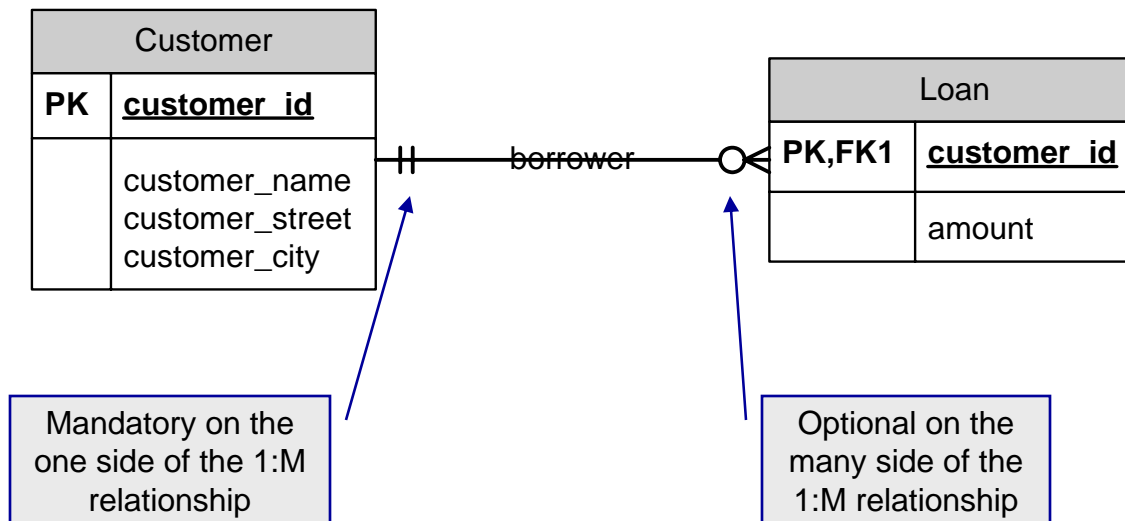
Customer

| PK | customer_id |
|---|---|
| | customer_name customer_street customer_city |

borrower

Loan

| PK,FK1 | customer_id |
|---|---|
| | amount |

Mandatory on the one side of the 1:M relationship

Optional on the many side of the 1:M relationship